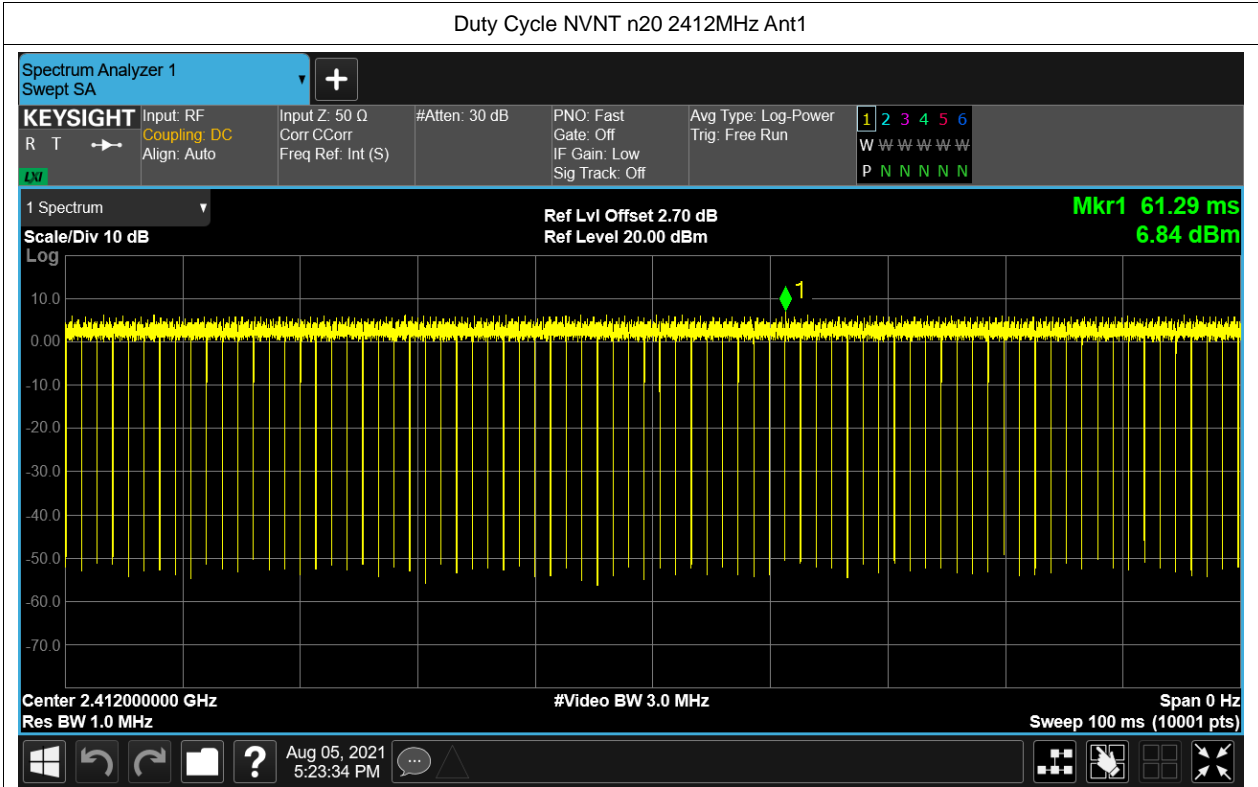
Duty Cycle NVNT n20 2412MHz Ant1

Spectrum Analyzer 1
Swept SA

KEYSIGHT
R T
LXI

Input: RF
Coupling: DC
Align: Auto

Input Z: 50 Ω
Corr CCorr
Freq Ref: Int (S)

#Atten: 30 dB

PNO: Fast
Gate: Off
IF Gain: Low
Sig Track: Off

Avg Type: Log-Power
Trig: Free Run

1 2 3 4 5 6
W W W W W W
P N N N N N

1 Spectrum
Scale/Div 10 dB
Log

Ref Lvl Offset 2.70 dB
Ref Level 20.00 dBm

Mkr1 61.29 ms
6.84 dBm

10.0
0.00
-10.0
-20.0
-30.0
-40.0
-50.0
-60.0
-70.0

1

Center 2.412000000 GHz
Res BW 1.0 MHz
#Video BW 3.0 MHz
Span 0 Hz
Sweep 100 ms (10001 pts)

Aug 05, 2021
5:23:34 PM